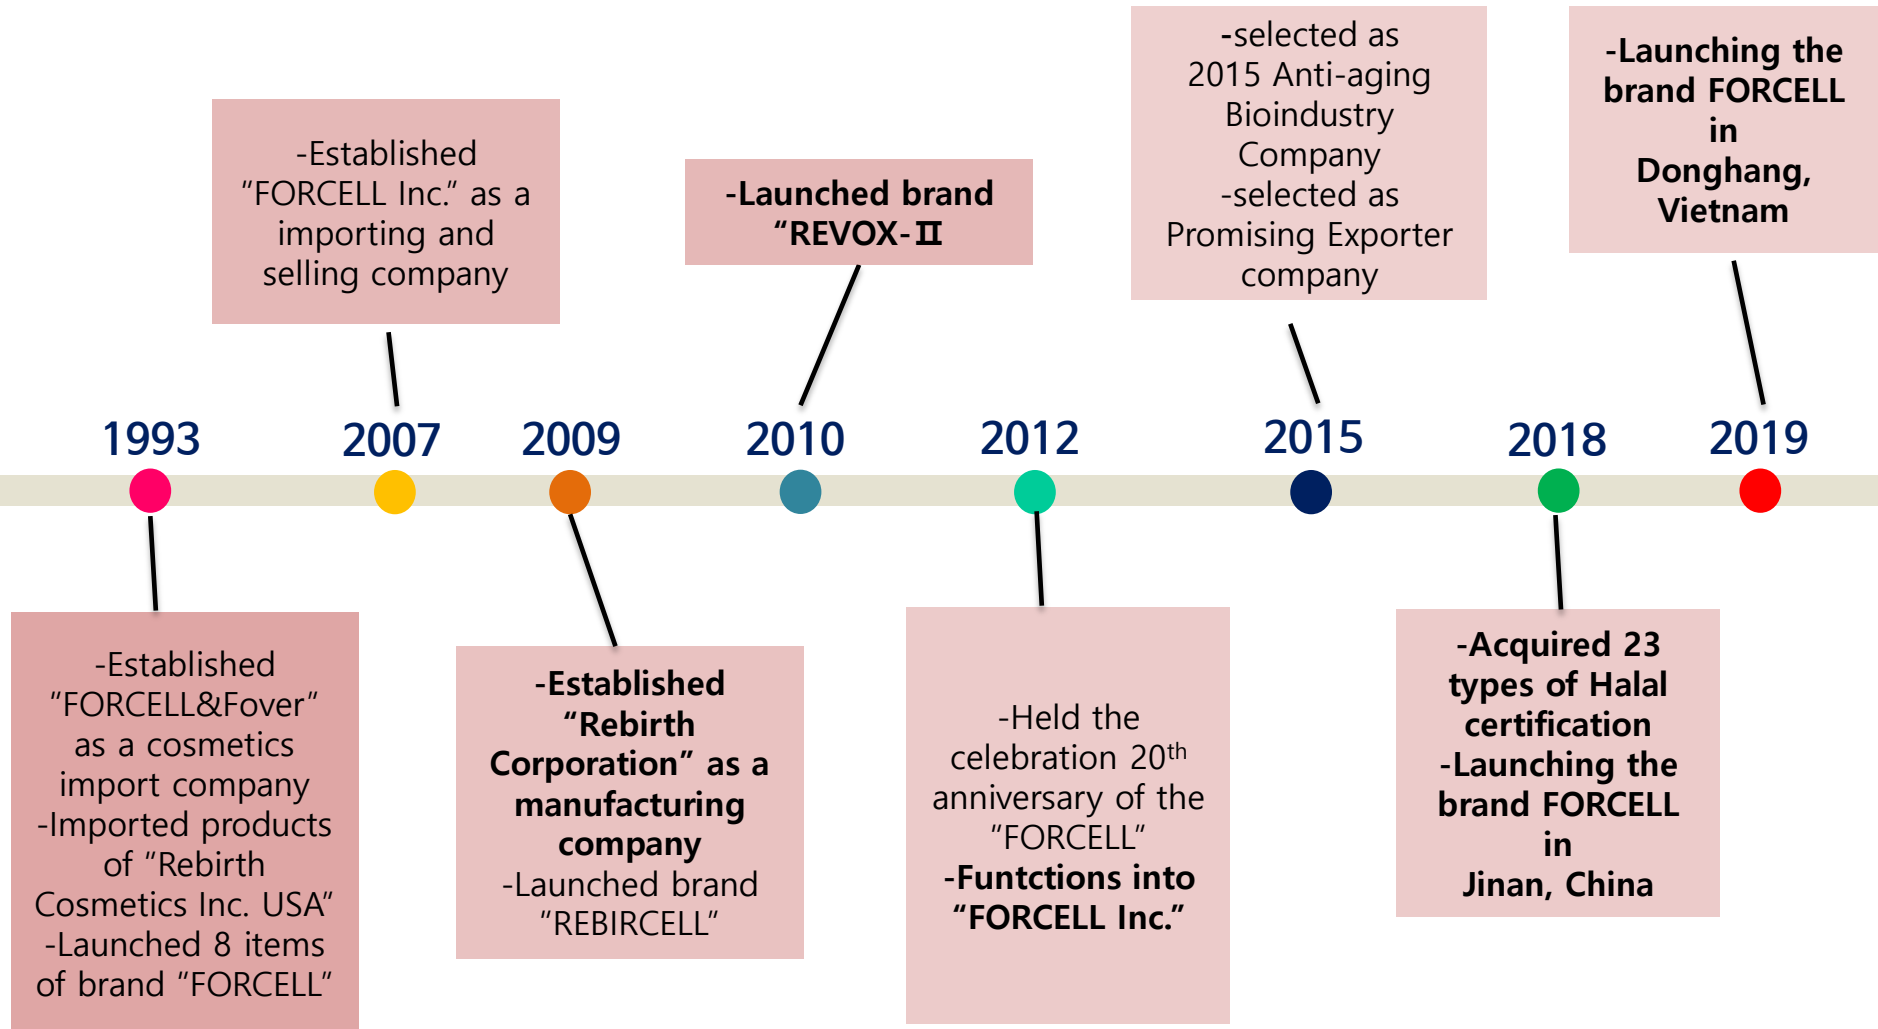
-Established "FORCELL Inc." as a importing and selling company

-Launched brand "REVOX-Ⅱ

-selected as 2015 Anti-aging Bioindustry Company
-selected as Promising Exporter company

-Launching the brand FORCELL in Donghang, Vietnam

1993

2007

2009

2010

2012

2015

2018

2019

-Established "FORCELL&Fover" as a cosmetics import company
-Imported products of "Rebirth Cosmetics Inc. USA"
-Launched 8 items of brand "FORCELL"

-Established "Rebirth Corporation" as a manufacturing company
-Launched brand "REBIRCELL"

-Held the celebration 20$^{th}$ anniversary of the "FORCELL"
-Funtctions into "FORCELL Inc."

-Acquired 23 types of Halal certification
-Launching the brand FORCELL in Jinan, China